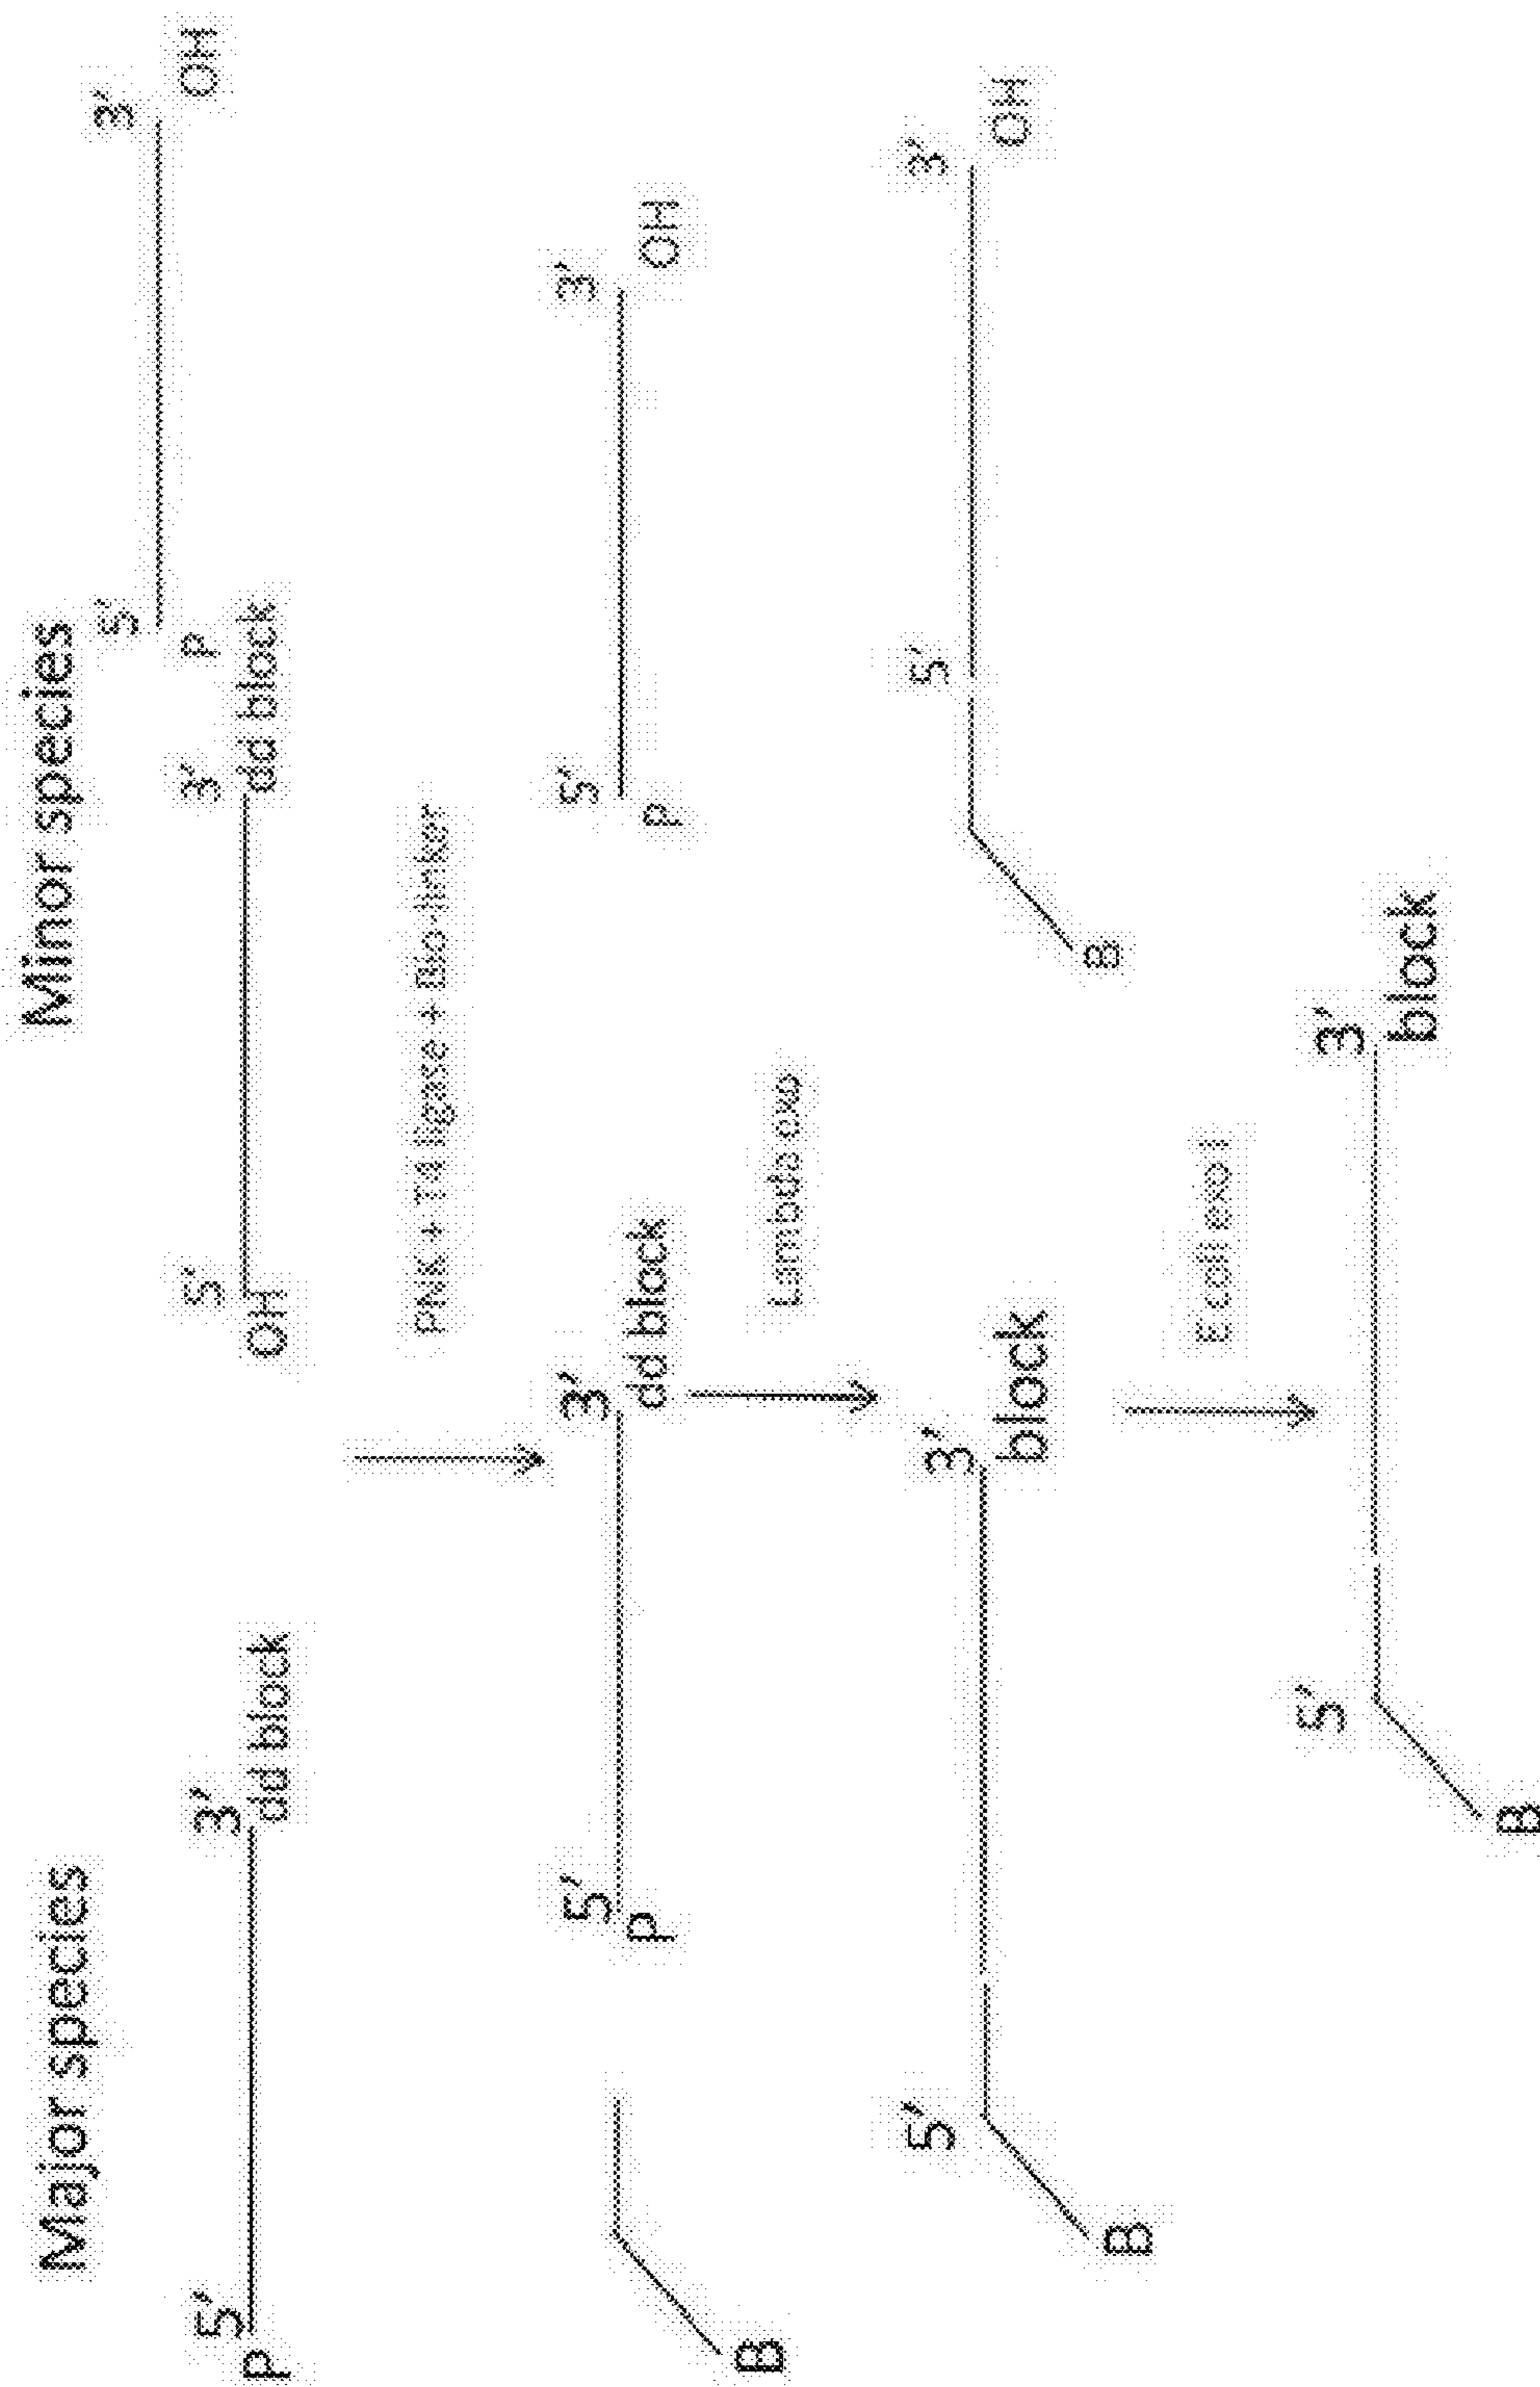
Major species

5'
P
3'
dd block

Minor species

5'
OH
3'
dd block

5'
P
3'
OH

PNK + T4 ligase + Bio-linker

5'
P
3'
dd block

B

5'
P
3'
OH

Lambda exo

5'
3'
block

B

5'
3'
OH

B

E coli exo I

5'
3'
block

B